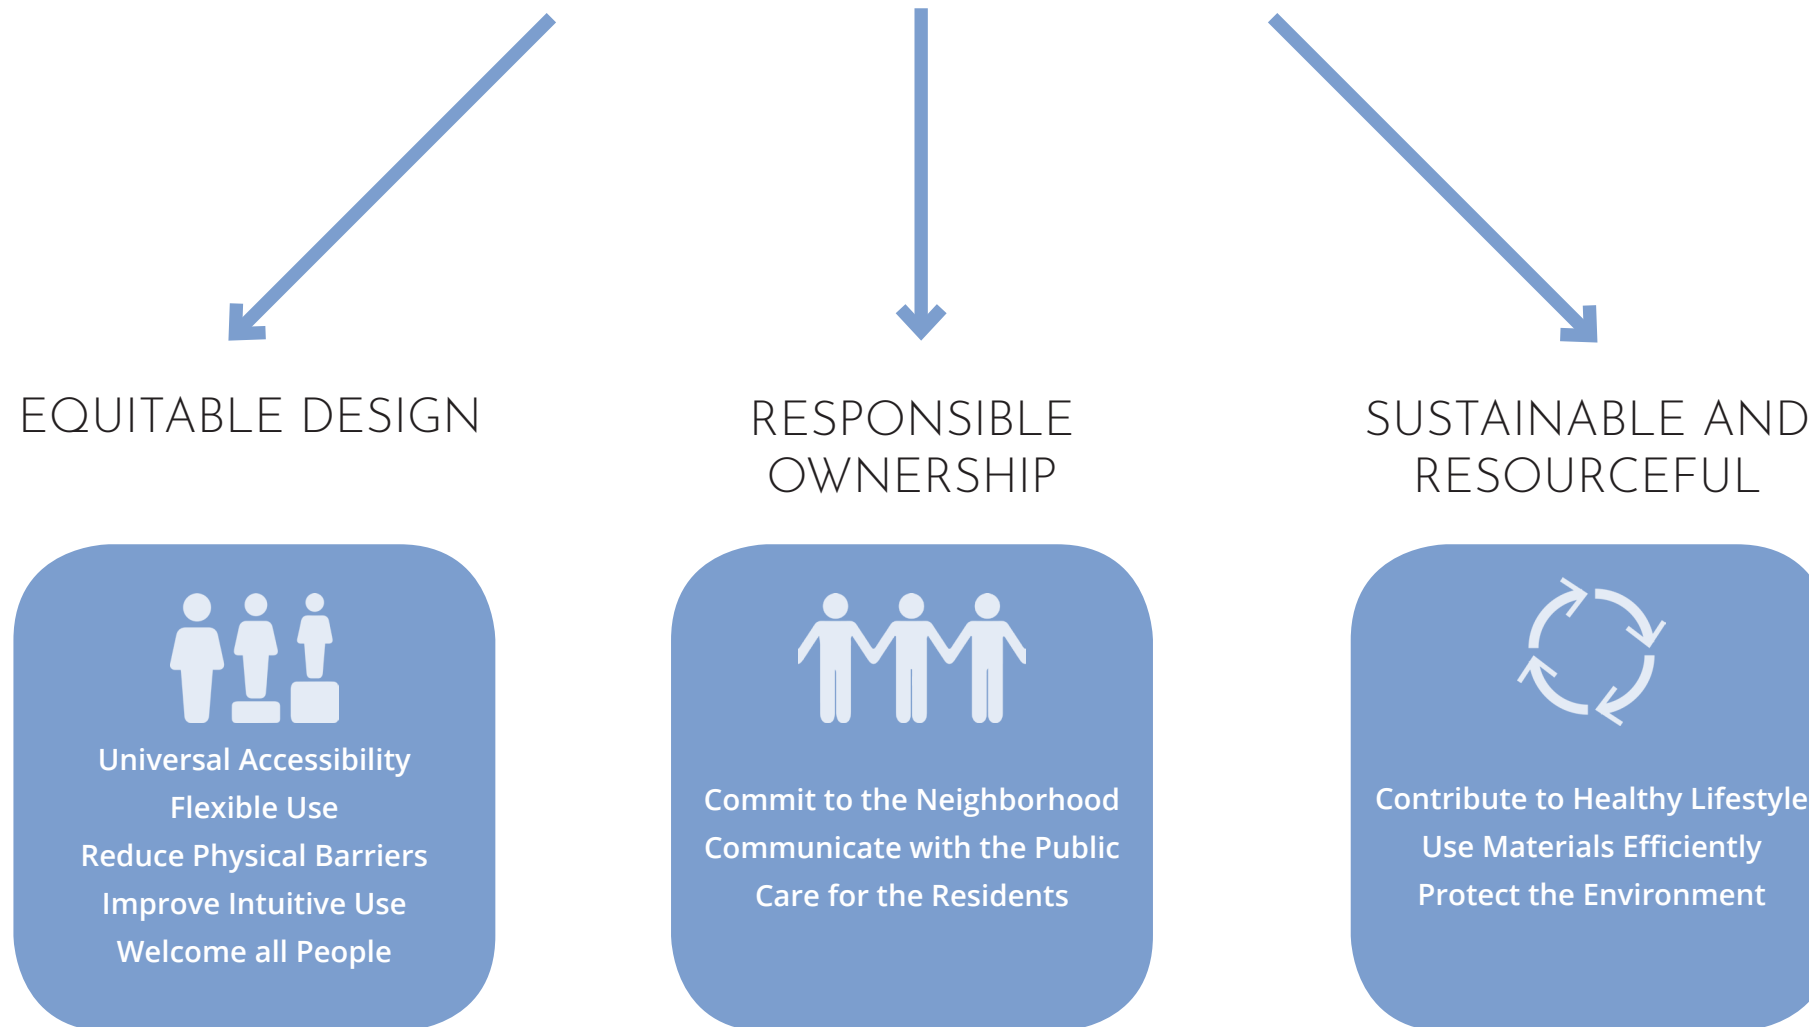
EQUITABLE DESIGN

Universal Accessibility
Flexible Use
Reduce Physical Barriers
Improve Intuitive Use
Welcome all People

RESPONSIBLE OWNERSHIP

Commit to the Neighborhood
Communicate with the Public
Care for the Residents

SUSTAINABLE AND RESOURCEFUL

Contribute to Healthy Lifestyle
Use Materials Efficiently
Protect the Environment